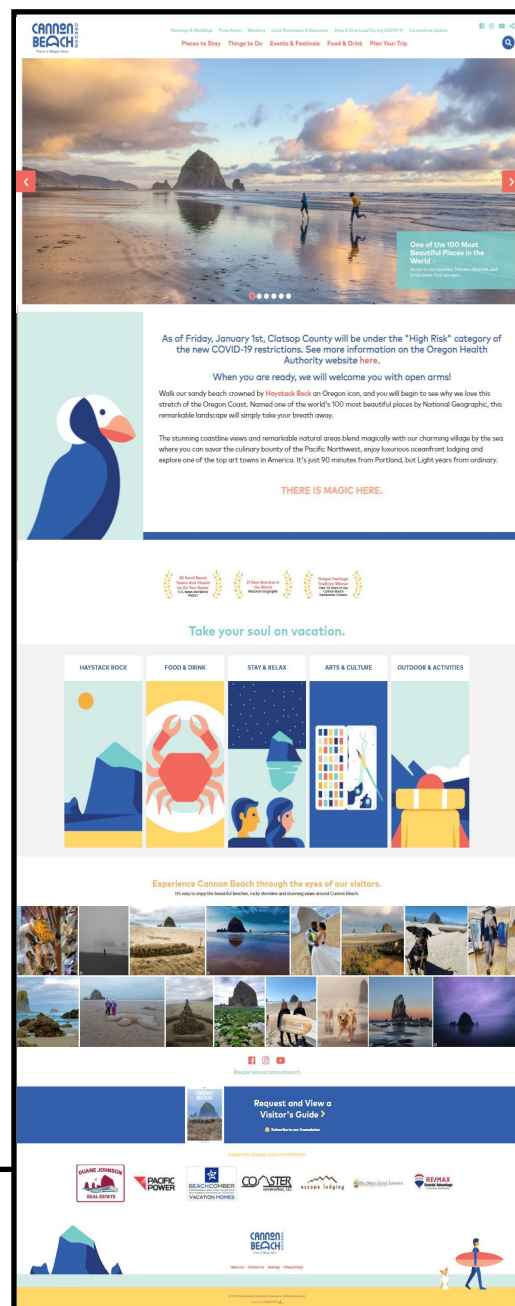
CANNON BEACH OREGON
There is Magic Here.

Meetings & Weddings Press Room Members Local Businesses & Resources Shop & Dine Local During COVID-19 Coronavirus Update

Places to Stay Things to Do Events & Festivals Food & Drink Plan Your Trip

One of the 100 Most Beautiful Places in the World
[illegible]

As of Friday, January 1st, Clatsop County will be under the "High Risk" category of the new COVID-19 restrictions. See more information on the Oregon Health Authority website here.

When you are ready, we will welcome you with open arms!

Walk our sandy beach crowned by Haystack Rock an Oregon icon, and you will begin to see why we love this stretch of the Oregon Coast. Named one of the world's 100 most beautiful places by National Geographic, this remarkable landscape will simply take your breath away.

The stunning coastline views and remarkable natural areas blend magically with our charming village by the sea where you can savor the culinary bounty of the Pacific Northwest, enjoy luxurious oceanfront lodging and explore one of the top art towns in America. It's just 90 minutes from Portland, but Light years from ordinary.

THERE IS MAGIC HERE.

10 Small Beach Towns that Should be On Your Radar U.S. News and World Report

21 Best Beaches in the World National Geographic

Oregon Heritage Tradition Winner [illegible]

Take your soul on vacation.

HAYSTACK ROCK
FOOD & DRINK
STAY & RELAX
ARTS & CULTURE
OUTDOOR & ACTIVITIES

Experience Cannon Beach through the eyes of our visitors.
It's easy to enjoy the beautiful beaches, rocky shoreline and stunning views around Cannon Beach.

#experiencecannonbeach

Request and View a Visitor's Guide ›
Subscribe to our Newsletter

THANK YOU ANNUAL GOLD SUPPORTERS

DUANE JOHNSON REAL ESTATE
PACIFIC POWER
BEACHCOMBER VACATION HOMES
COASTER construction, llc
escape lodging
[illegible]
RE/MAX Coastal Advantage

CANNON BEACH OREGON
There is Magic Here.

About Us Contact Us Sitemap Privacy Policy

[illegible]